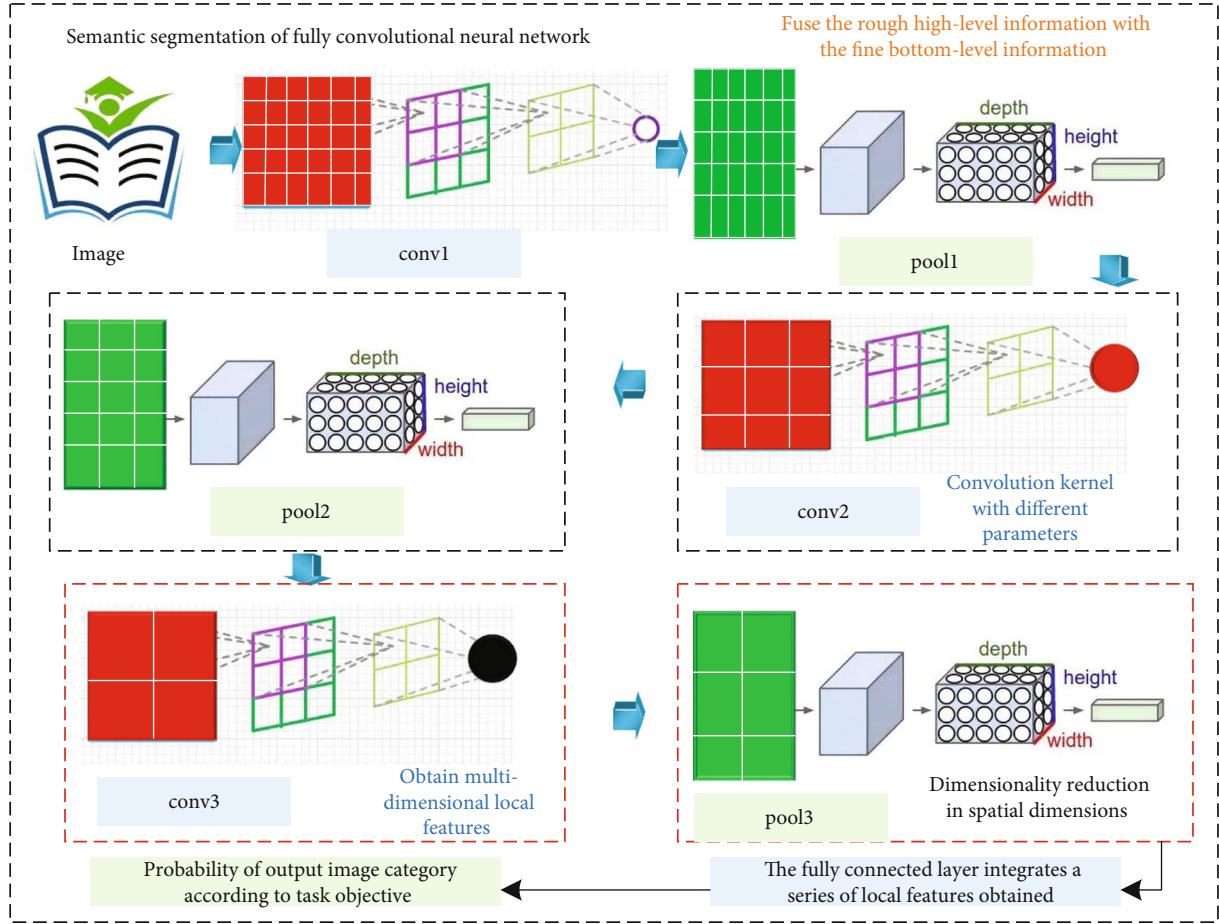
Semantic segmentation of fully convolutional neural network

Fuse the rough high-level information with the fine bottom-level information

Image

conv1

depth
height
width

pool1

depth
height
width

pool2

conv2

Convolution kernel with different parameters

conv3

Obtain multi-dimensional local features

depth
height
width

pool3

Dimensionality reduction in spatial dimensions

Probability of output image category according to task objective

The fully connected layer integrates a series of local features obtained